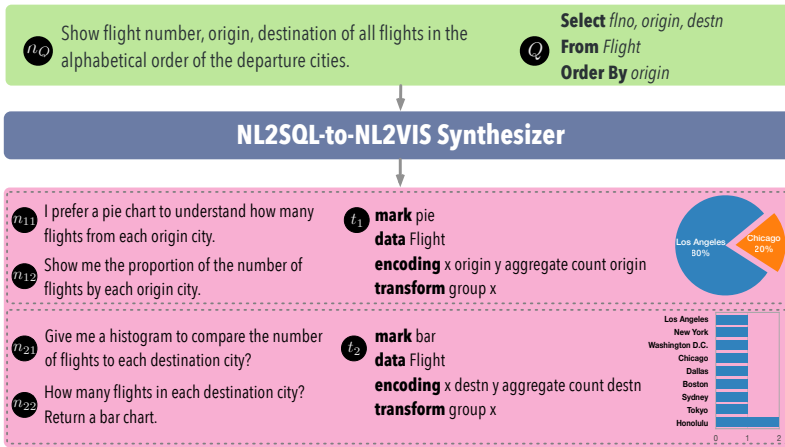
$n_Q$ Show flight number, origin, destination of all flights in the alphabetical order of the departure cities.

$Q$ **Select** *flno, origin, destn*
**From** *Flight*
**Order By** *origin*

**NL2SQL-to-NL2VIS Synthesizer**

$n_{11}$ I prefer a pie chart to understand how many flights from each origin city.

$n_{12}$ Show me the proportion of the number of flights by each origin city.

$t_1$ **mark** pie
**data** Flight
**encoding** x origin y aggregate count origin
**transform** group x

Los Angeles 80%
Chicago 20%

$n_{21}$ Give me a histogram to compare the number of flights to each destination city?

$n_{22}$ How many flights in each destination city? Return a bar chart.

$t_2$ **mark** bar
**data** Flight
**encoding** x destn y aggregate count destn
**transform** group x

Los Angeles
New York
Washington D.C.
Chicago
Dallas
Boston
Sydney
Tokyo
Honolulu
0 1 2